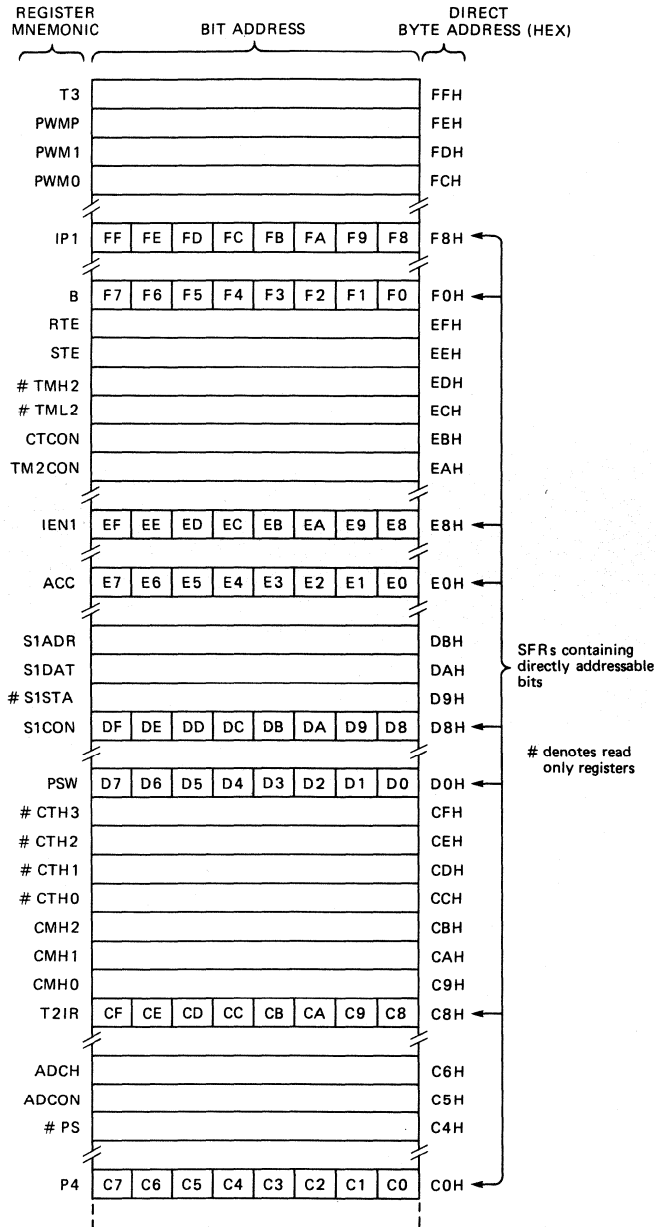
REGISTER MNEMONIC

BIT ADDRESS

DIRECT BYTE ADDRESS (HEX)

| REGISTER MNEMONIC | | | | | | | | | DIRECT BYTE ADDRESS (HEX) |
|---|---|---|---|---|---|---|---|---|---|
| T3 | | | | | | | | | FFH |
| PWMP | | | | | | | | | FEH |
| PWM1 | | | | | | | | | FDH |
| PWM0 | | | | | | | | | FCH |
| IP1 | FF | FE | FD | FC | FB | FA | F9 | F8 | F8H |
| B | F7 | F6 | F5 | F4 | F3 | F2 | F1 | F0 | F0H |
| RTE | | | | | | | | | EFH |
| STE | | | | | | | | | EEH |
| # TMH2 | | | | | | | | | EDH |
| # TML2 | | | | | | | | | ECH |
| CTCON | | | | | | | | | EBH |
| TM2CON | | | | | | | | | EAH |
| IEN1 | EF | EE | ED | EC | EB | EA | E9 | E8 | E8H |
| ACC | E7 | E6 | E5 | E4 | E3 | E2 | E1 | E0 | E0H |
| S1ADR | | | | | | | | | DBH |
| S1DAT | | | | | | | | | DAH |
| # S1STA | | | | | | | | | D9H |
| S1CON | DF | DE | DD | DC | DB | DA | D9 | D8 | D8H |
| PSW | D7 | D6 | D5 | D4 | D3 | D2 | D1 | D0 | D0H |
| # CTH3 | | | | | | | | | CFH |
| # CTH2 | | | | | | | | | CEH |
| # CTH1 | | | | | | | | | CDH |
| # CTH0 | | | | | | | | | CCH |
| CMH2 | | | | | | | | | CBH |
| CMH1 | | | | | | | | | CAH |
| CMH0 | | | | | | | | | C9H |
| T2IR | CF | CE | CD | CC | CB | CA | C9 | C8 | C8H |
| ADCH | | | | | | | | | C6H |
| ADCON | | | | | | | | | C5H |
| # PS | | | | | | | | | C4H |
| P4 | C7 | C6 | C5 | C4 | C3 | C2 | C1 | C0 | C0H |

SFRs containing directly addressable bits

# denotes read only registers